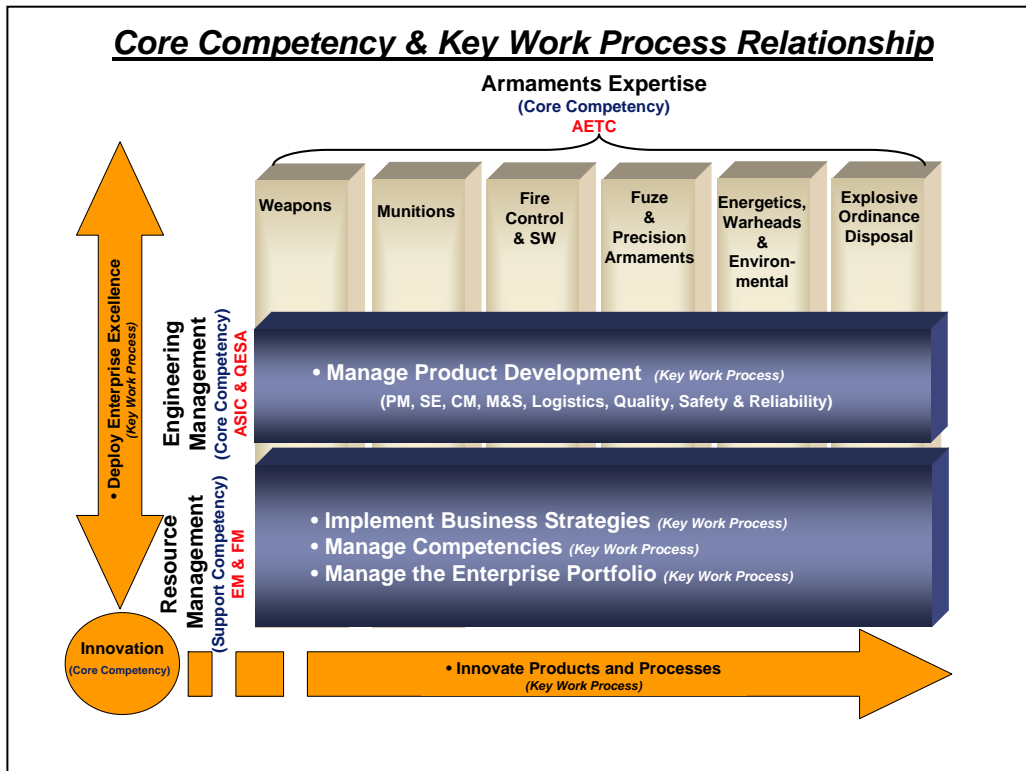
Core Competency & Key Work Process Relationship

Armaments Expertise
(Core Competency)
AETC

Weapons

Munitions

Fire Control & SW

Fuze & Precision Armaments

Energetics, Warheads & Environmental

Explosive Ordinance Disposal

• Deploy Enterprise Excellence
(Key Work Process)

Engineering Management
(Core Competency)
ASIC & QESA

• Manage Product Development (Key Work Process)
(PM, SE, CM, M&S, Logistics, Quality, Safety & Reliability)

Resource Management
(Support Competency)
EM & FM

• Implement Business Strategies (Key Work Process)
• Manage Competencies (Key Work Process)
• Manage the Enterprise Portfolio (Key Work Process)

Innovation
(Core Competency)

• Innovate Products and Processes
(Key Work Process)